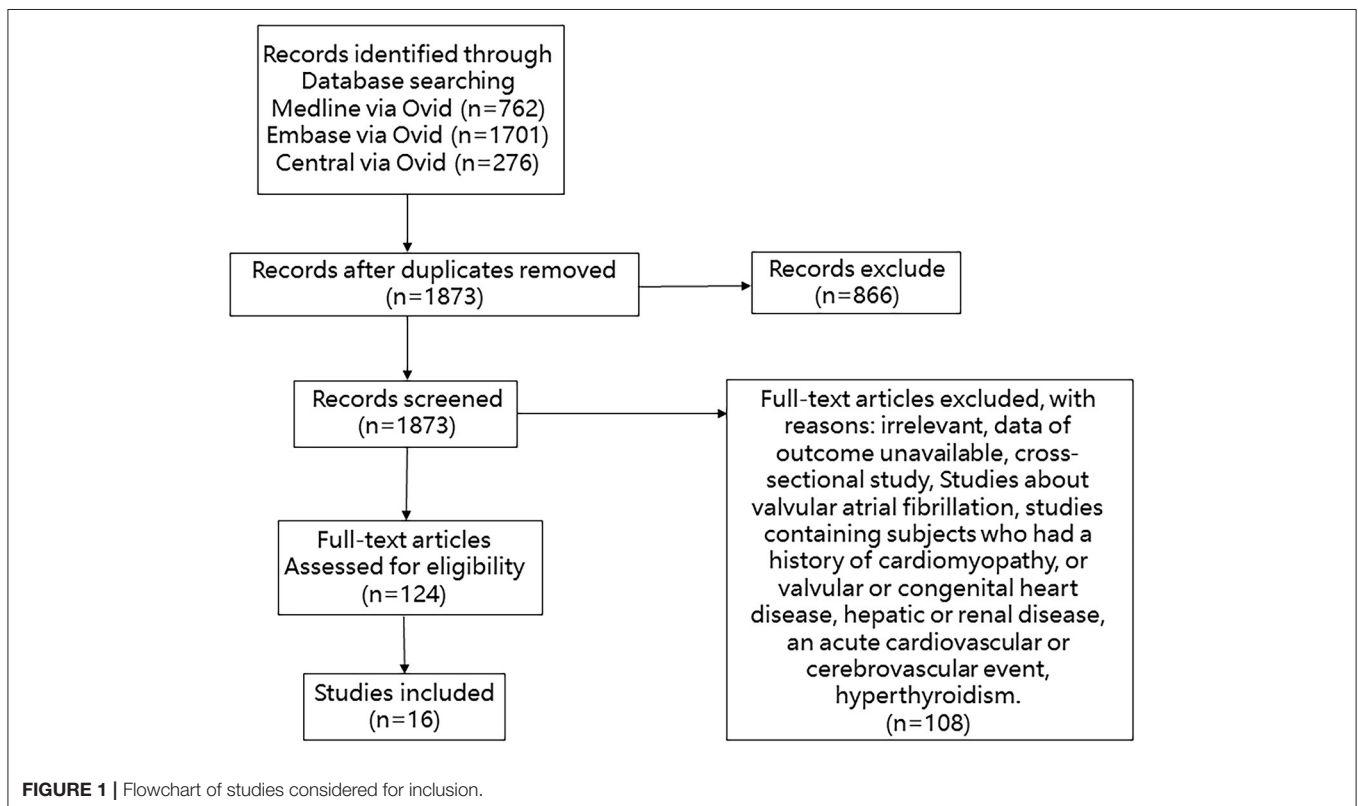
Records identified through Database searching
Medline via Ovid (n=762)
Embase via Ovid (n=1701)
Central via Ovid (n=276)

Records after duplicates removed (n=1873)

Records exclude (n=866)

Records screened (n=1873)

Full-text articles excluded, with reasons: irrelevant, data of outcome unavailable, cross-sectional study, Studies about valvular atrial fibrillation, studies containing subjects who had a history of cardiomyopathy, or valvular or congenital heart disease, hepatic or renal disease, an acute cardiovascular or cerebrovascular event, hyperthyroidism.
(n=108)

Full-text articles Assessed for eligibility (n=124)

Studies included (n=16)

FIGURE 1 | Flowchart of studies considered for inclusion.